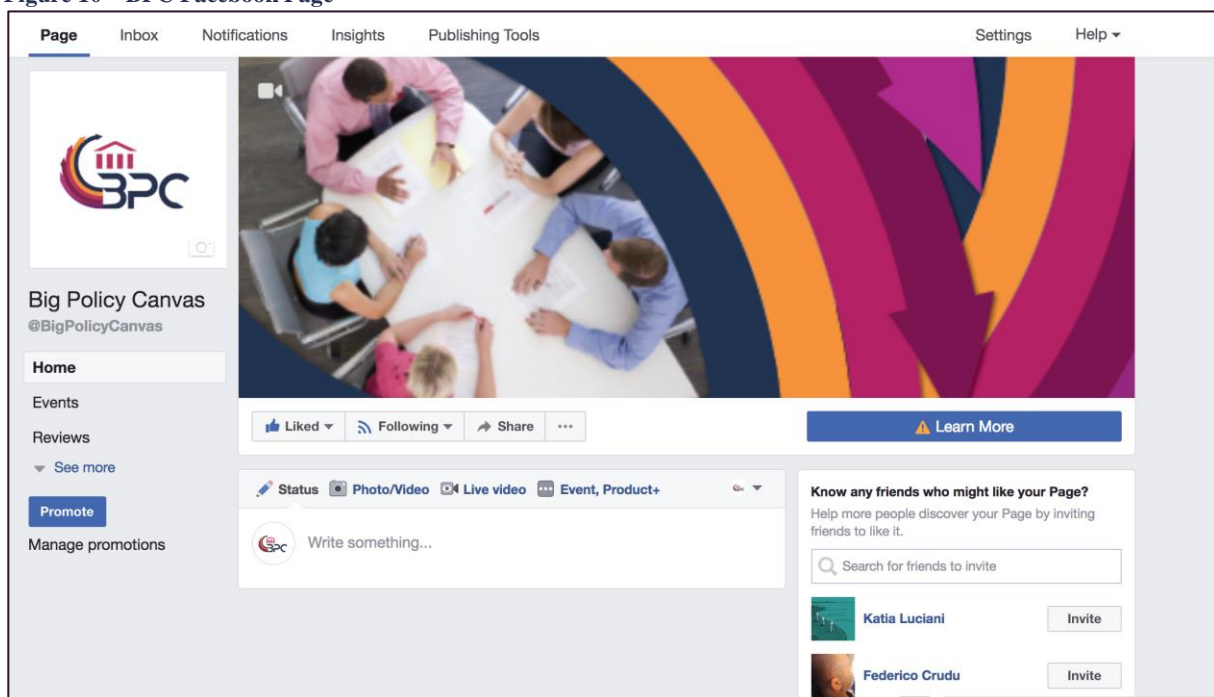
Figure 10 – BPC Facebook Page

Page Inbox Notifications Insights Publishing Tools Settings Help

BPC

Big Policy Canvas
@BigPolicyCanvas

Home
Events
Reviews
See more

Promote
Manage promotions

Liked Following Share ···

Learn More

Status Photo/Video Live video Event, Product+

Write something...

Know any friends who might like your Page?
Help more people discover your Page by inviting friends to like it.

Search for friends to invite

Katia Luciani Invite

Federico Crudu Invite